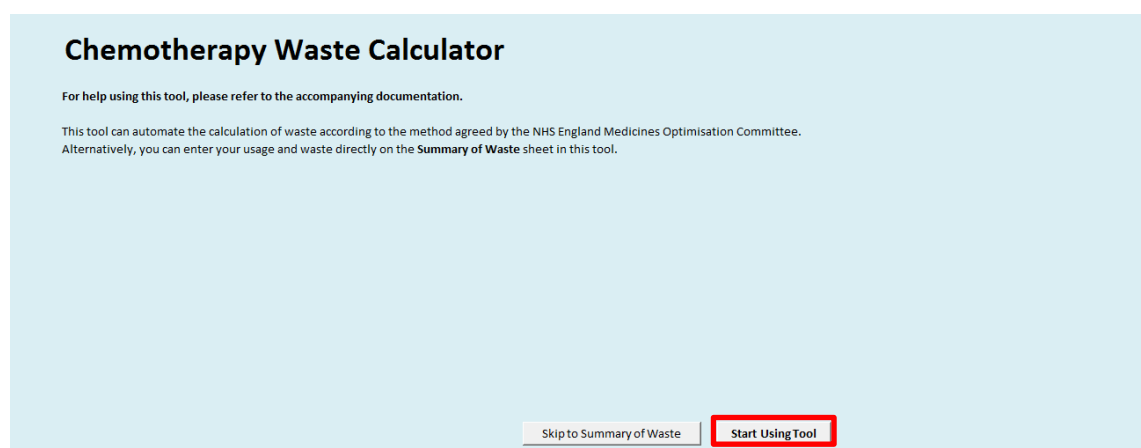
Chemotherapy Waste Calculator

For help using this tool, please refer to the accompanying documentation.

This tool can automate the calculation of waste according to the method agreed by the NHS England Medicines Optimisation Committee.
Alternatively, you can enter your usage and waste directly on the Summary of Waste sheet in this tool.

Skip to Summary of Waste

Start Using Tool